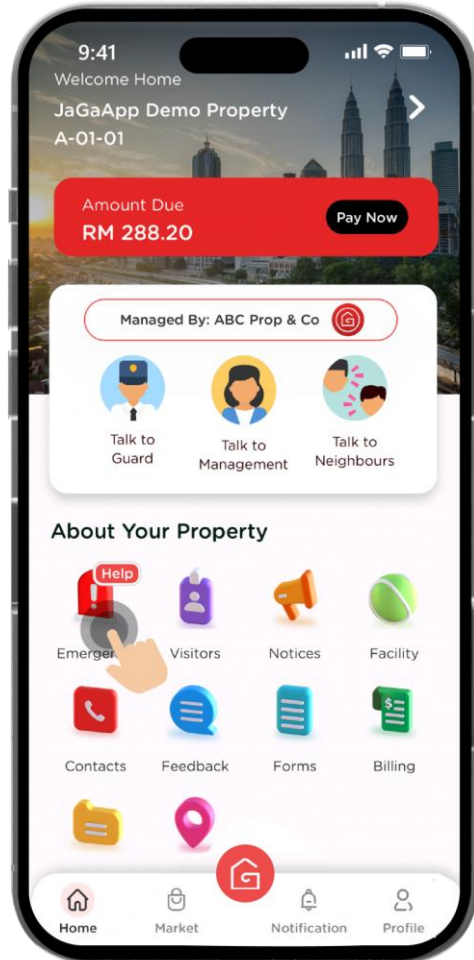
9:41
Welcome Home
JaGaApp Demo Property
A-01-01

Amount Due
RM 288.20
Pay Now

Managed By: ABC Prop & Co

Talk to Guard
Talk to Management
Talk to Neighbours

About Your Property

Help
Emerge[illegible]
Visitors
Notices
Facility
Contacts
Feedback
Forms
Billing

Home
Market
Notification
Profile